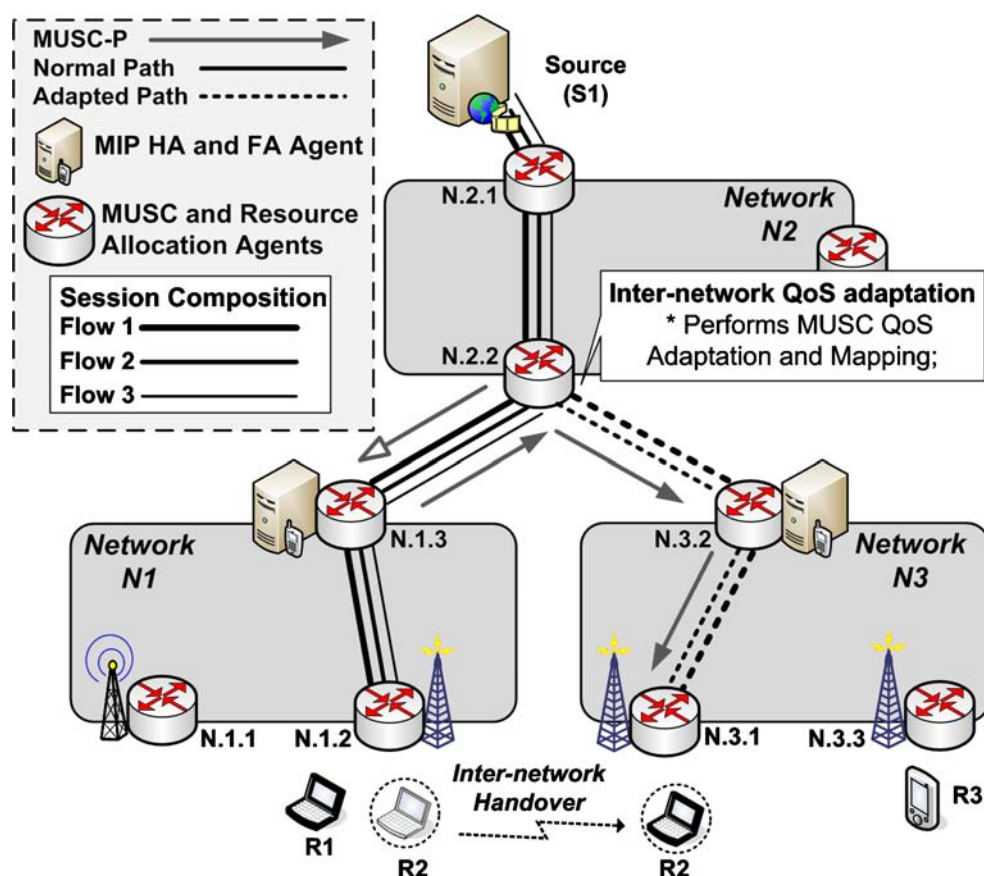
MUSC-P
Normal Path
Adapted Path
MIP HA and FA Agent
MUSC and Resource Allocation Agents
Session Composition
Flow 1
Flow 2
Flow 3

Source (S1)

N.2.1

Network N2

Inter-network QoS adaptation
* Performs MUSC QoS Adaptation and Mapping;

N.2.2

Network N1

N.1.3

N.3.2

Network N3

N.1.1
N.1.2
N.3.1
N.3.3

R1
R2
Inter-network Handover
R2
R3